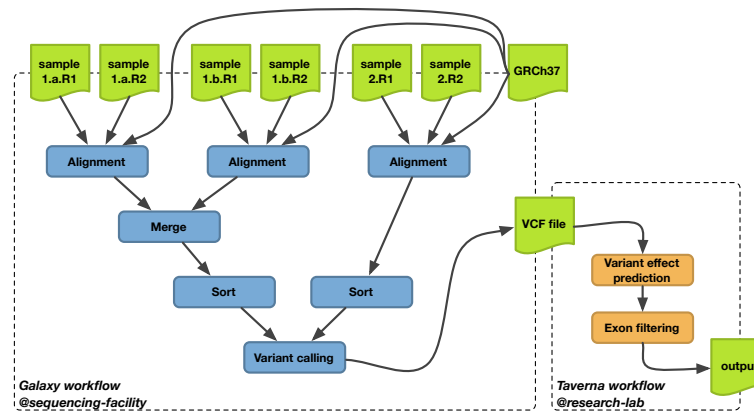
sample 1.a.R1

sample 1.a.R2

sample 1.b.R1

sample 1.b.R2

sample 2.R1

sample 2.R2

GRCh37

Alignment

Alignment

Alignment

Merge

Sort

Sort

Variant calling

VCF file

Variant effect prediction

Exon filtering

output

Galaxy workflow
@sequencing-facility

Taverna workflow
@research-lab